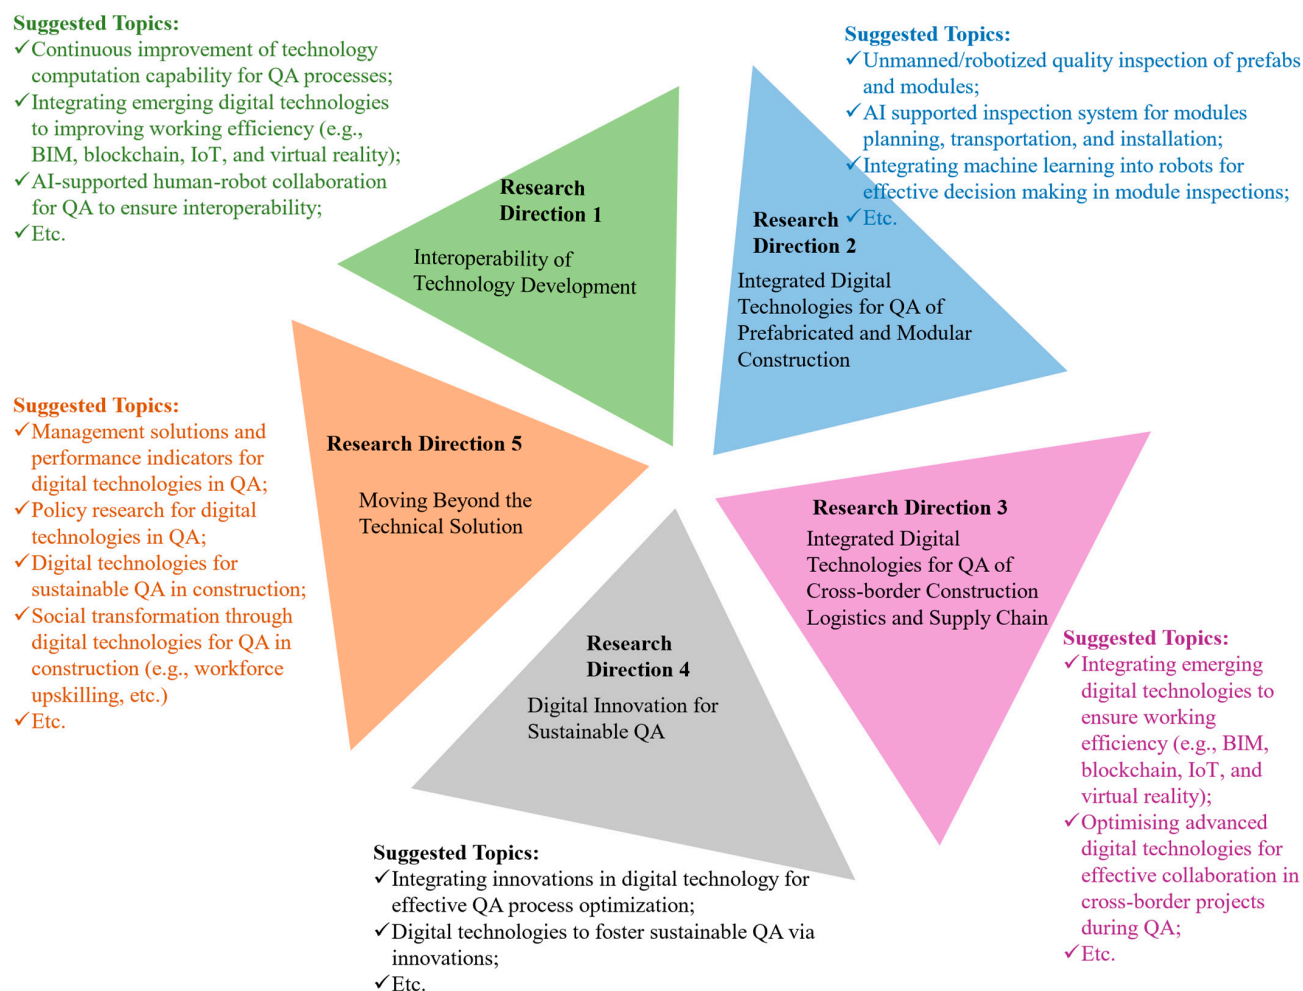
Suggested Topics:
✓Continuous improvement of technology computation capability for QA processes;
✓Integrating emerging digital technologies to improving working efficiency (e.g., BIM, blockchain, IoT, and virtual reality);
✓AI-supported human-robot collaboration for QA to ensure interoperability;
✓Etc.

Suggested Topics:
✓Unmanned/robotized quality inspection of prefabs and modules;
✓AI supported inspection system for modules planning, transportation, and installation;
✓Integrating machine learning into robots for effective decision making in module inspections;
✓Etc.

Research Direction 1

Interoperability of Technology Development

Research Direction 2

Integrated Digital Technologies for QA of Prefabricated and Modular Construction

Suggested Topics:
✓Management solutions and performance indicators for digital technologies in QA;
✓Policy research for digital technologies in QA;
✓Digital technologies for sustainable QA in construction;
✓Social transformation through digital technologies for QA in construction (e.g., workforce upskilling, etc.)
✓Etc.

Research Direction 5

Moving Beyond the Technical Solution

Research Direction 3

Integrated Digital Technologies for QA of Cross-border Construction Logistics and Supply Chain

Research Direction 4

Digital Innovation for Sustainable QA

Suggested Topics:
✓Integrating emerging digital technologies to ensure working efficiency (e.g., BIM, blockchain, IoT, and virtual reality);
✓Optimising advanced digital technologies for effective collaboration in cross-border projects during QA;
✓Etc.

Suggested Topics:
✓Integrating innovations in digital technology for effective QA process optimization;
✓Digital technologies to foster sustainable QA via innovations;
✓Etc.